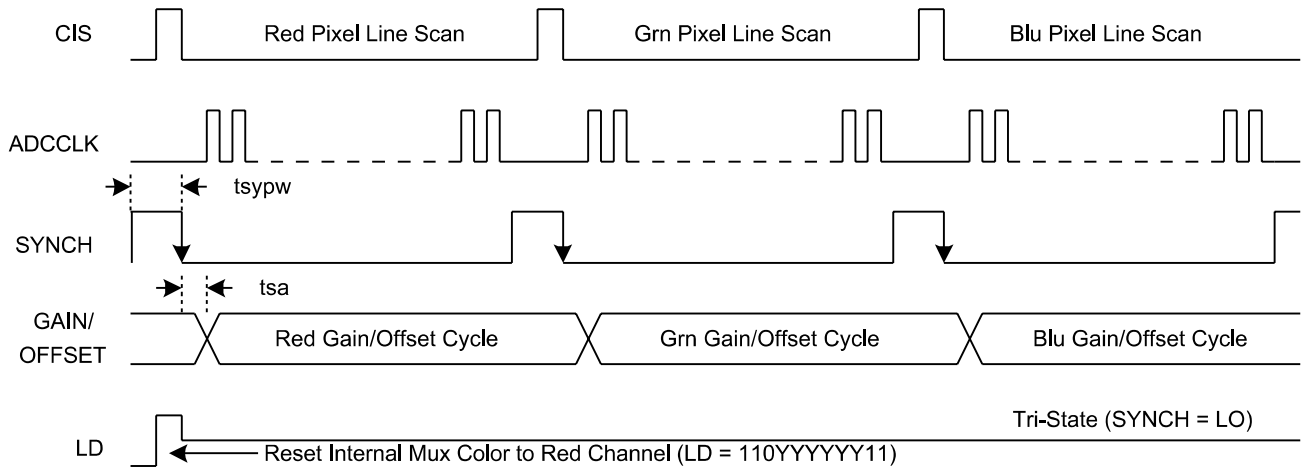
CIS
Red Pixel Line Scan
Grn Pixel Line Scan
Blu Pixel Line Scan

ADCCLK

tsypw

SYNCH

tsa

GAIN/
OFFSET
Red Gain/Offset Cycle
Grn Gain/Offset Cycle
Blu Gain/Offset Cycle

Tri-State (SYNCH = LO)

LD
Reset Internal Mux Color to Red Channel (LD = 110YYYYYY11)